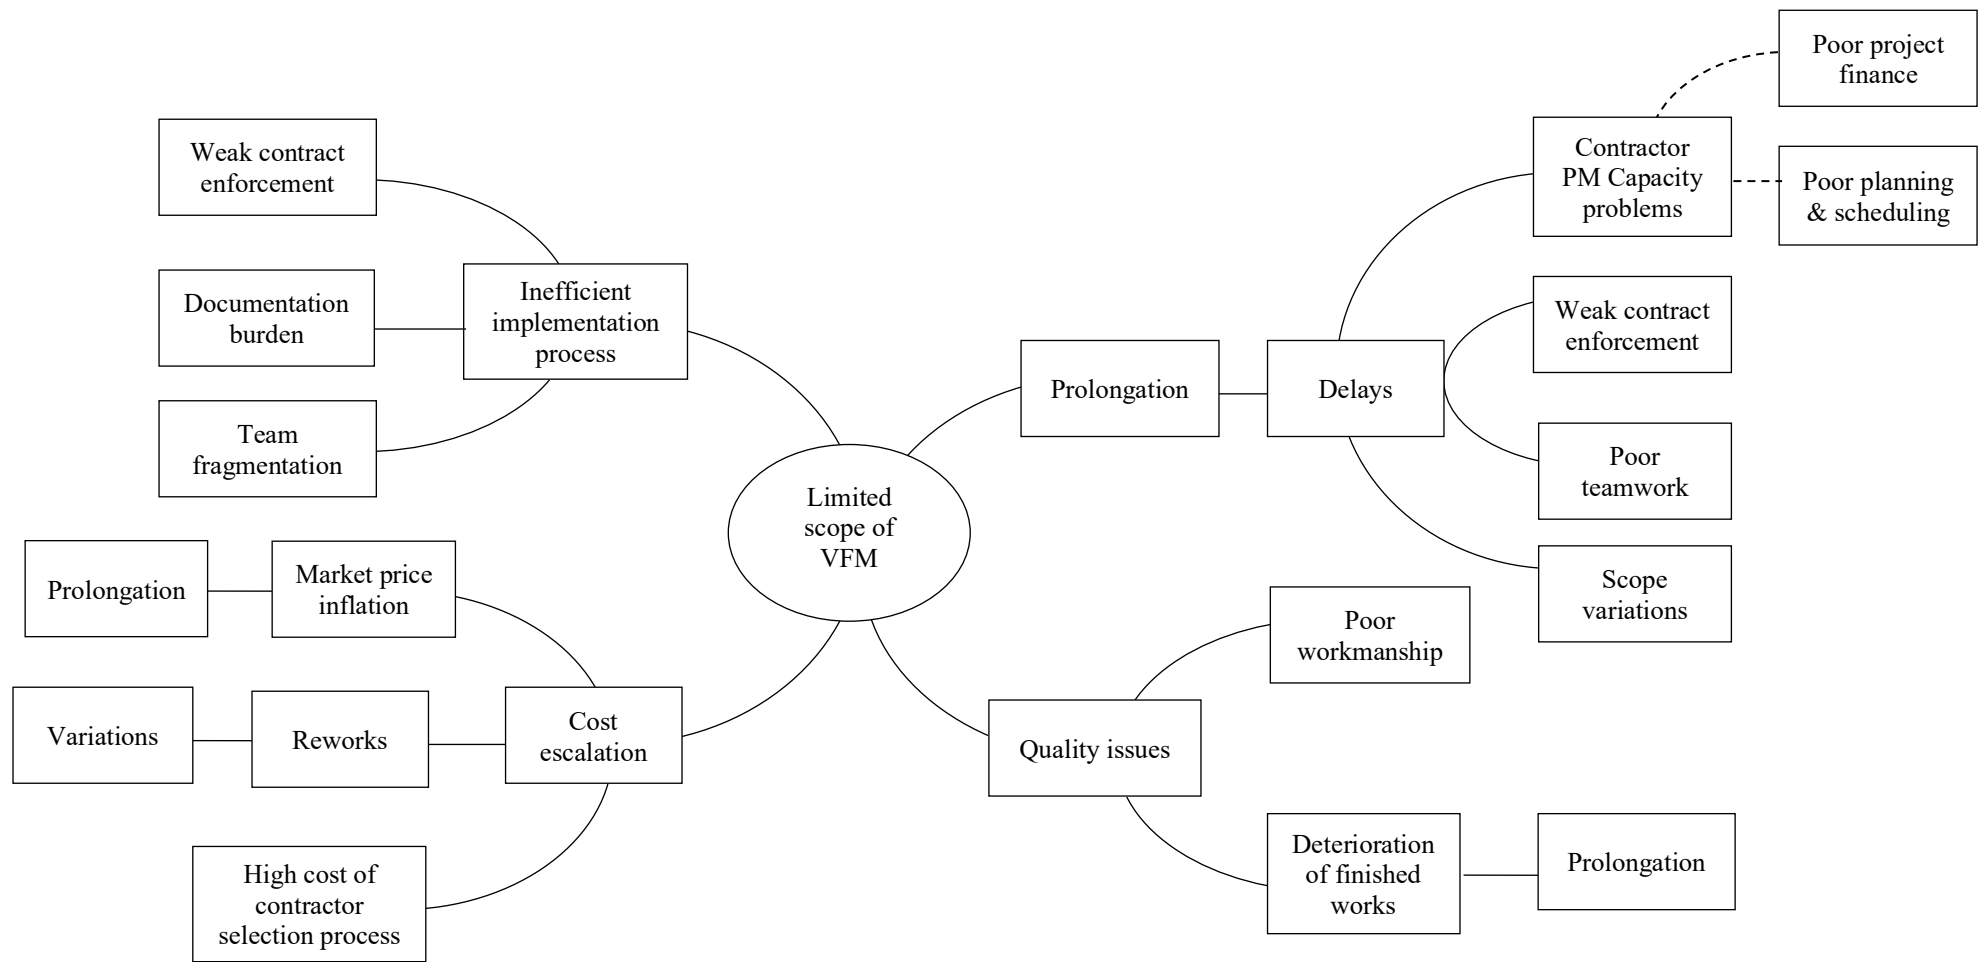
Poor project finance

Weak contract enforcement

Contractor PM Capacity problems

Poor planning & scheduling

Documentation burden

Inefficient implementation process

Weak contract enforcement

Prolongation

Delays

Team fragmentation

Poor teamwork

Limited scope of VFM

Prolongation

Market price inflation

Scope variations

Poor workmanship

Variations

Reworks

Cost escalation

Quality issues

Deterioration of finished works

Prolongation

High cost of contractor selection process